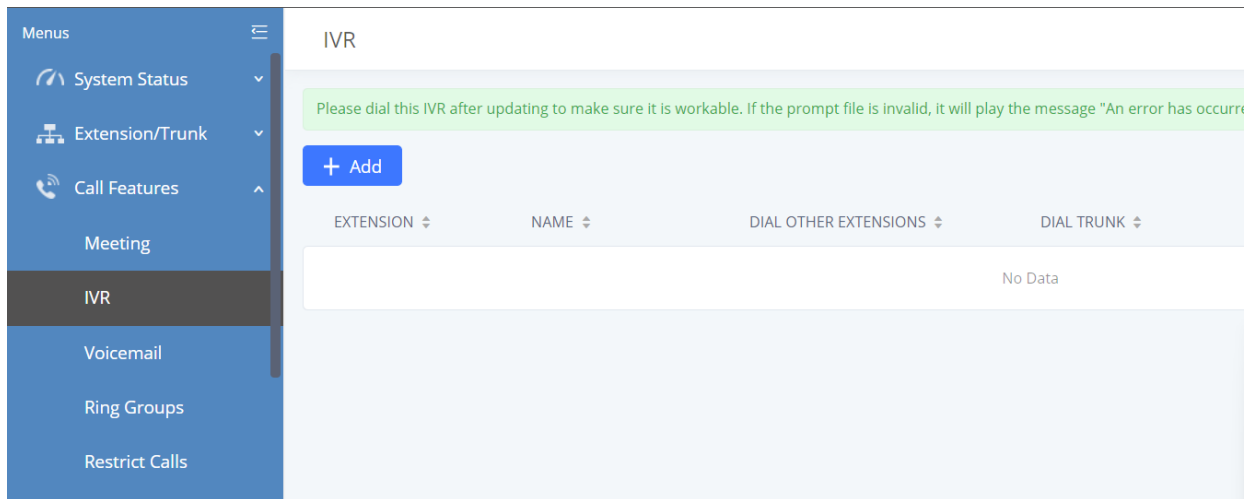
Menus

System Status

Extension/Trunk

Call Features

Meeting

IVR

Voicemail

Ring Groups

Restrict Calls

IVR

Please dial this IVR after updating to make sure it is workable. If the prompt file is invalid, it will play the message "An error has occurre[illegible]

+ Add

| EXTENSION | NAME | DIAL OTHER EXTENSIONS | DIAL TRUNK |
|---|---|---|---|
| | | No Data | |